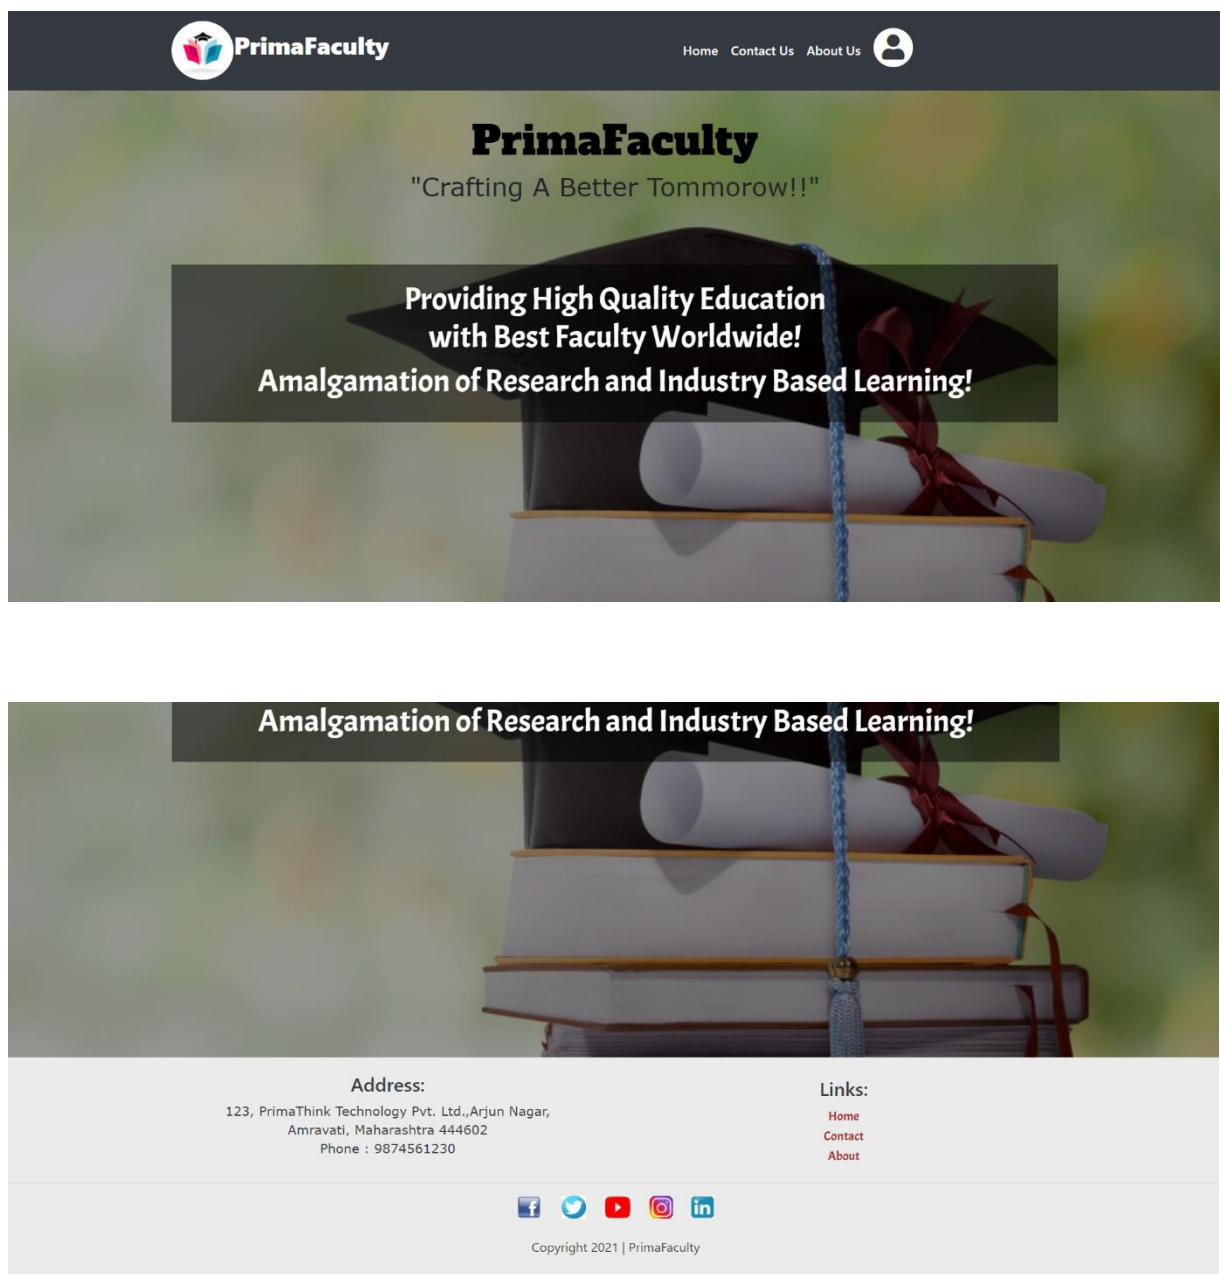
PrimaFaculty

Home Contact Us About Us

PrimaFaculty

"Crafting A Better Tommorow!!"

Providing High Quality Education with Best Faculty Worldwide!

Amalgamation of Research and Industry Based Learning!

Amalgamation of Research and Industry Based Learning!

Address:

123, PrimaThink Technology Pvt. Ltd.,Arjun Nagar, Amravati, Maharashtra 444602
Phone : 9874561230

Links:

Home
Contact
About

Copyright 2021 | PrimaFaculty